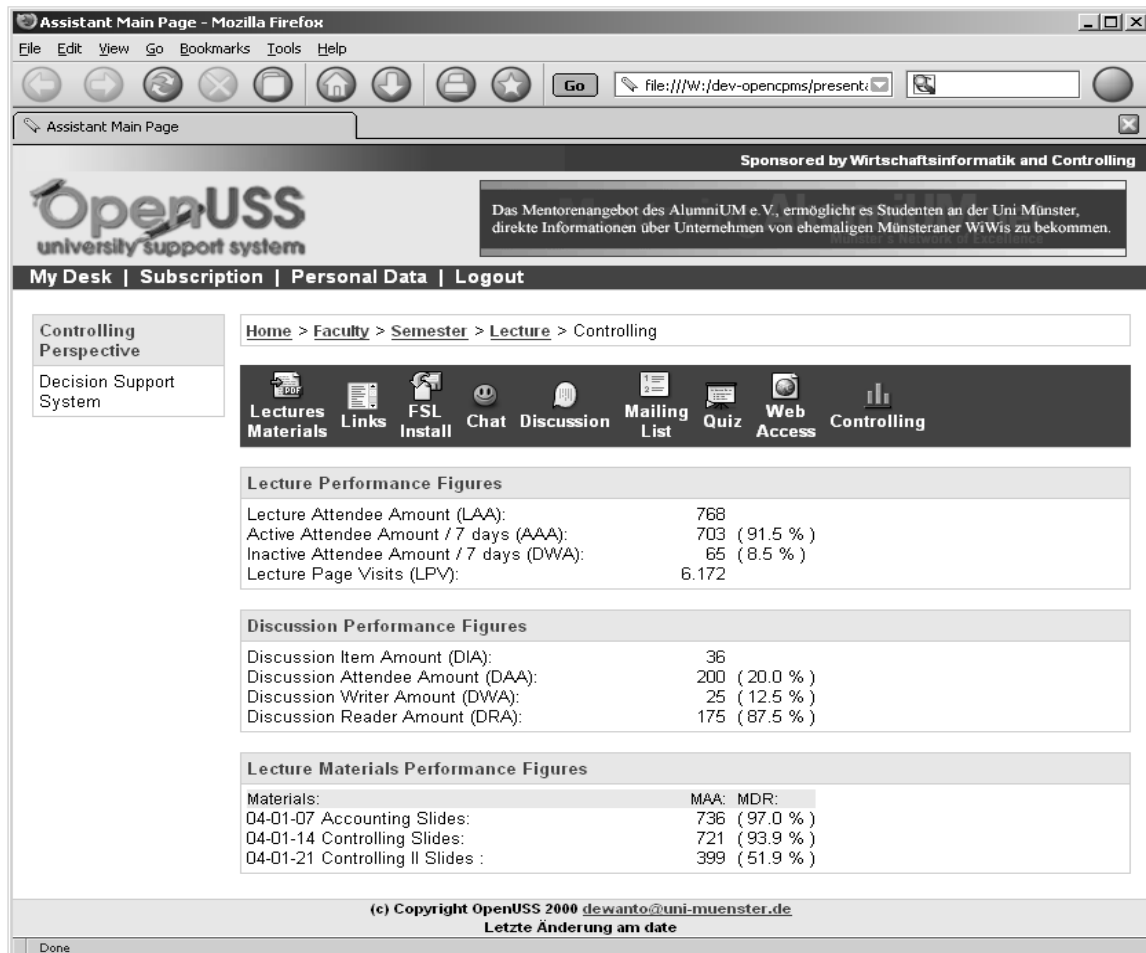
Assistant Main Page - Mozilla Firefox

File Edit View Go Bookmarks Tools Help

Go file:///W:/dev-opencpms/present

Assistant Main Page

Sponsored by Wirtschaftsinformatik and Controlling

OpenUSS
university support system

Das Mentorenangebot des AlumniUM e.V., ermöglicht es Studenten an der Uni Münster, direkte Informationen über Unternehmen von ehemaligen Münsteraner WiWis zu bekommen.

My Desk | Subscription | Personal Data | Logout

Controlling Perspective

Decision Support System

Home > Faculty > Semester > Lecture > Controlling

Lectures Materials | Links | FSL Install | Chat | Discussion | Mailing List | Quiz | Web Access | Controlling

Lecture Performance Figures

Lecture Attendee Amount (LAA): 768
Active Attendee Amount / 7 days (AAA): 703 (91.5 %)
Inactive Attendee Amount / 7 days (DWA): 65 (8.5 %)
Lecture Page Visits (LPV): 6.172

Discussion Performance Figures

Discussion Item Amount (DIA): 36
Discussion Attendee Amount (DAA): 200 (20.0 %)
Discussion Writer Amount (DWA): 25 (12.5 %)
Discussion Reader Amount (DRA): 175 (87.5 %)

Lecture Materials Performance Figures

| Materials: | MAA: MDR: |
|---|---|
| 04-01-07 Accounting Slides: | 736 (97.0 %) |
| 04-01-14 Controlling Slides: | 721 (93.9 %) |
| 04-01-21 Controlling II Slides : | 399 (51.9 %) |

(c) Copyright OpenUSS 2000 dewanto@uni-muenster.de
Letzte Änderung am date

Done